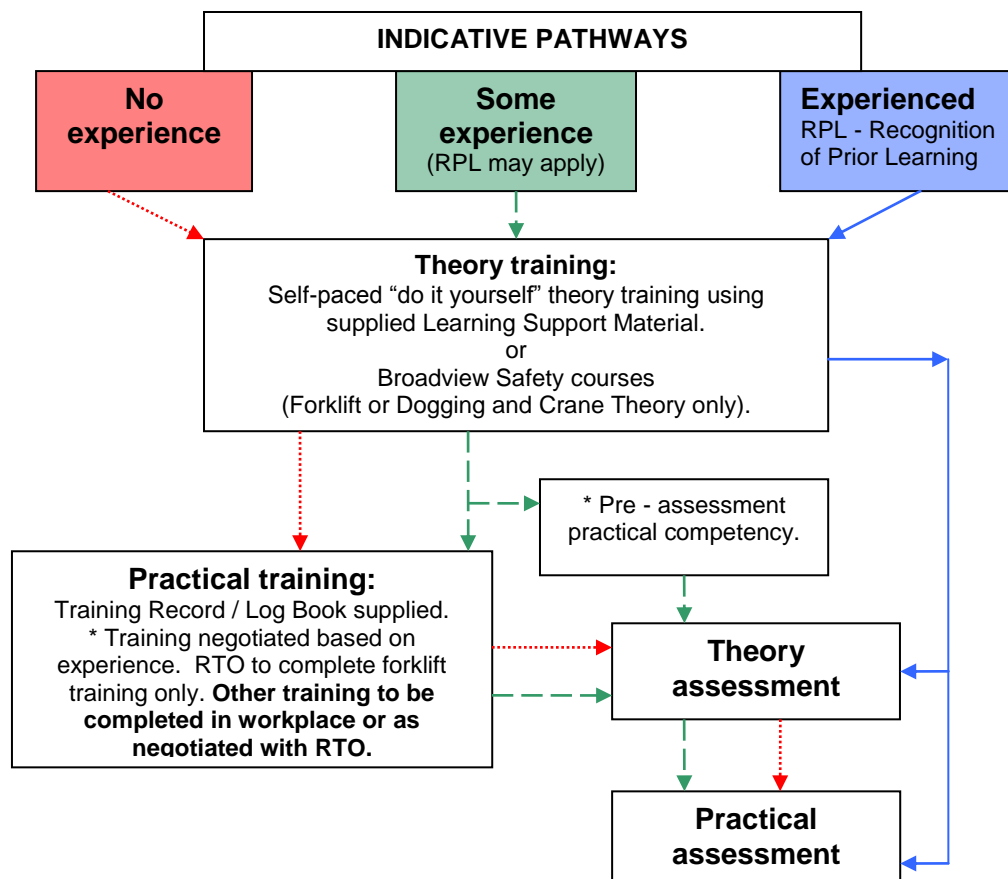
INDICATIVE PATHWAYS

No experience

Some experience
(RPL may apply)

Experienced
RPL - Recognition of Prior Learning

Theory training:
Self-paced "do it yourself" theory training using supplied Learning Support Material.
or
Broadview Safety courses
(Forklift or Dogging and Crane Theory only).

* Pre - assessment practical competency.

Practical training:
Training Record / Log Book supplied.
* Training negotiated based on experience. RTO to complete forklift training only. Other training to be completed in workplace or as negotiated with RTO.

Theory assessment

Practical assessment